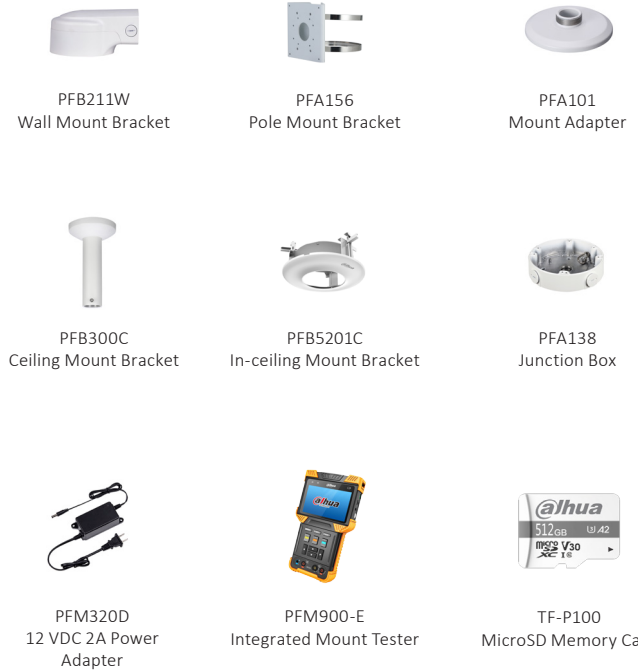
PFB211W
Wall Mount Bracket

PFA156
Pole Mount Bracket

PFA101
Mount Adapter

PFB300C
Ceiling Mount Bracket

PFB5201C
In-ceiling Mount Bracket

PFA138
Junction Box

PFM320D
12 VDC 2A Power Adapter

alhua

PFM900-E
Integrated Mount Tester

alhua
512GB A2
micro SD XC V30

TF-P100
MicroSD Memory Ca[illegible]